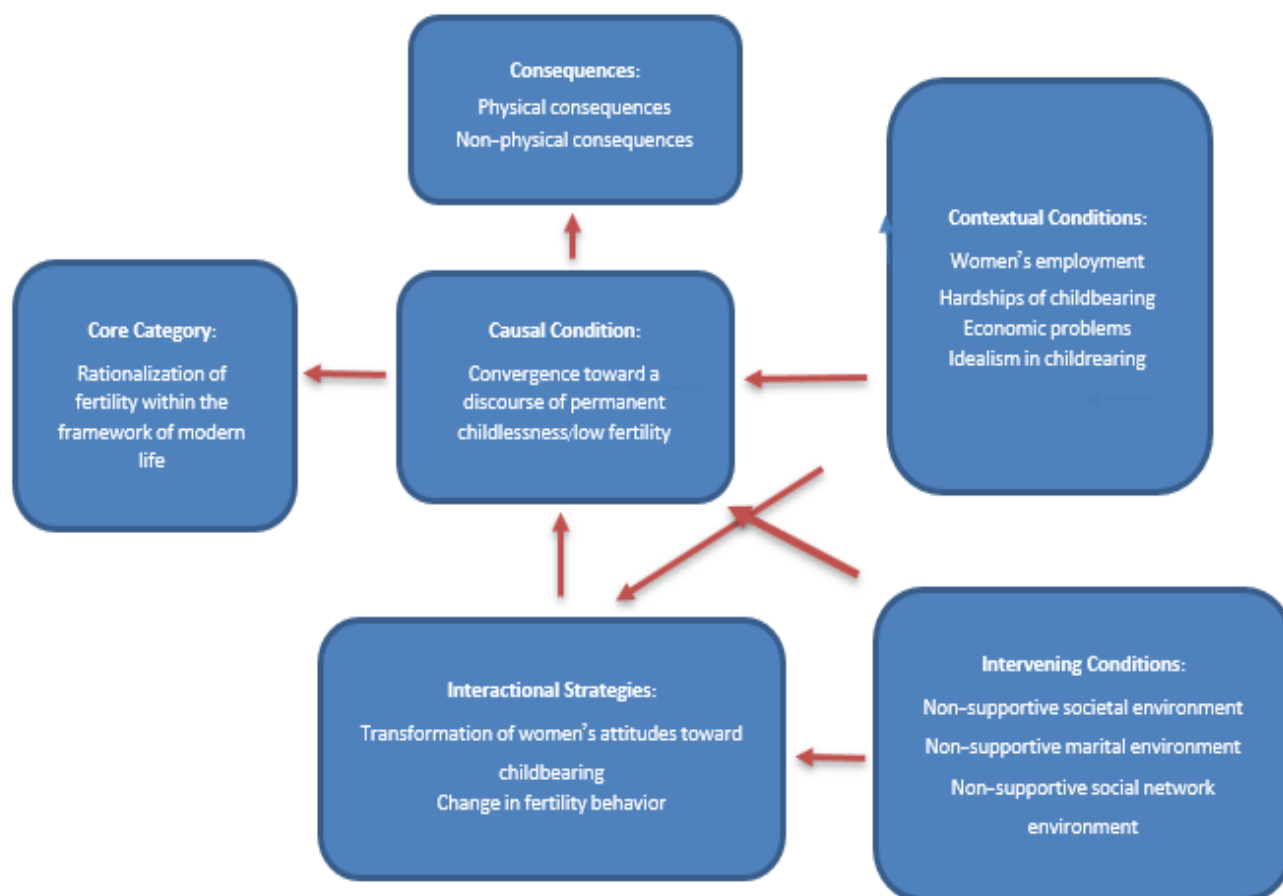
Consequences:
Physical consequences
Non-physical consequences

Contextual Conditions:
Women's employment
Hardships of childbearing
Economic problems
Idealism in childrearing

Core Category:
Rationalization of fertility within the framework of modern life

Causal Condition:
Convergence toward a discourse of permanent childlessness/low fertility

Interactional Strategies:
Transformation of women's attitudes toward childbearing
Change in fertility behavior

Intervening Conditions:
Non-supportive societal environment
Non-supportive marital environment
Non-supportive social network environment